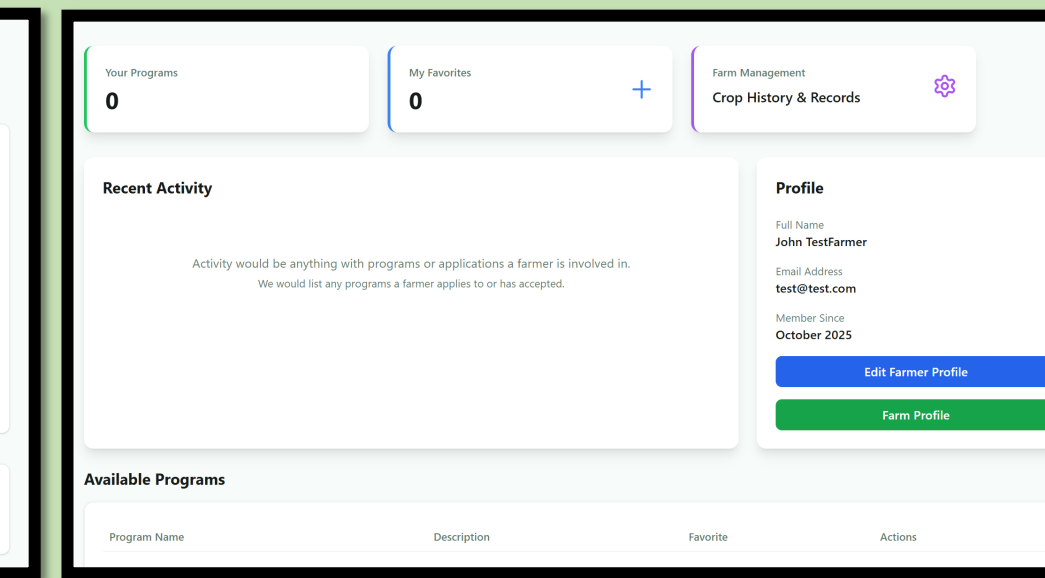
Your Programs
0

My Favorites
0
+

Farm Management
Crop History & Records

Recent Activity

Activity would be anything with programs or applications a farmer is involved in.
We would list any programs a farmer applies to or has accepted.

Profile

Full Name
John TestFarmer

Email Address
test@test.com

Member Since
October 2025

Edit Farmer Profile

Farm Profile

Available Programs

| Program Name | Description | Favorite | Actions |
|---|---|---|---|